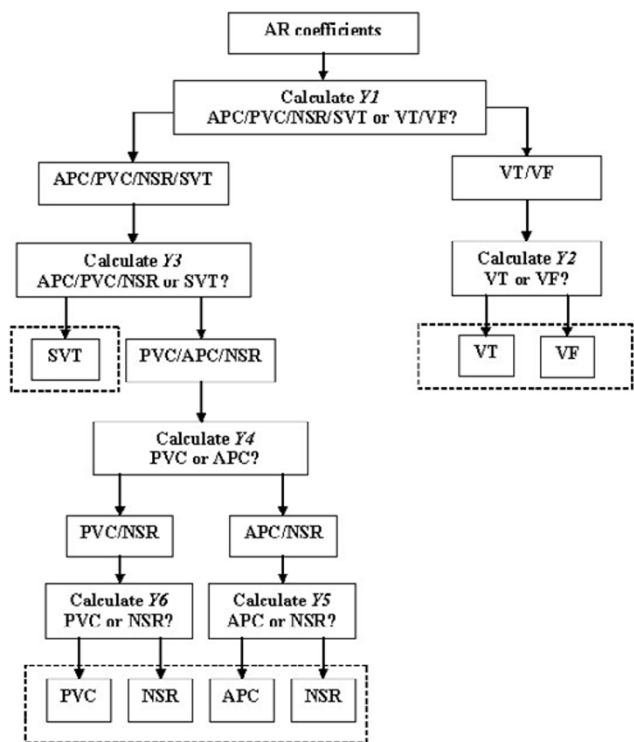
AR coefficients

Calculate *Y1*
APC/PVC/NSR/SVT or VT/VF?

APC/PVC/NSR/SVT

VT/VF

Calculate *Y3*
APC/PVC/NSR or SVT?

Calculate *Y2*
VT or VF?

SVT

PVC/APC/NSR

VT

VF

Calculate *Y4*
PVC or APC?

PVC/NSR

APC/NSR

Calculate *Y6*
PVC or NSR?

Calculate *Y5*
APC or NSR?

PVC

NSR

APC

NSR